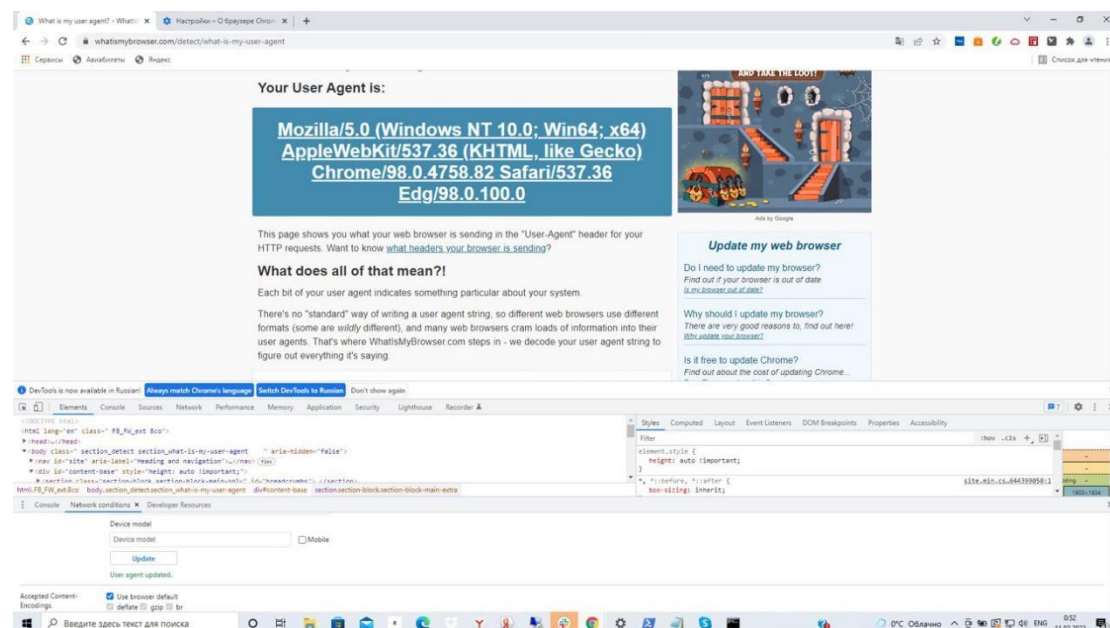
What is my user agent? - Whatis ×
Настройки – О браузере Chrome ×
+
whatismybrowser.com/detect/what-is-my-user-agent
Сервисы Авиабилеты Яндекс
Список для чтения

Your User Agent is:

Mozilla/5.0 (Windows NT 10.0; Win64; x64) AppleWebKit/537.36 (KHTML, like Gecko) Chrome/98.0.4758.82 Safari/537.36 Edg/98.0.100.0

This page shows you what your web browser is sending in the "User-Agent" header for your HTTP requests. Want to know what headers your browser is sending?

What does all of that mean?!

Each bit of your user agent indicates something particular about your system.

There's no "standard" way of writing a user agent string, so different web browsers use different formats (some are wildly different), and many web browsers cram loads of information into their user agents. That's where WhatIsMyBrowser.com steps in - we decode your user agent string to figure out everything it's saying.

AND TAKE THE LOOT!
Ads by Google

Update my web browser
Do I need to update my browser?
Find out if your browser is out of date
Is my browser out of date?
Why should I update my browser?
There are very good reasons to, find out here!
Why update your browser?
Is it free to update Chrome?
Find out about the cost of updating Chrome...

DevTools is now available in Russian! Always match Chrome's language Switch DevTools to Russian Don't show again

Elements Console Sources Network Performance Memory Application Security Lighthouse Recorder

<!DOCTYPE html>
<html lang="en" class=" FB_FW_ext Bco">
<head>…</head>
<body class=" section_detect section_what-is-my-user-agent " aria-hidden="false">
<nav id="site" aria-label="Heading and navigation">…</nav>
<div id="content-base" style="height: auto !important;">
html.FB_FW_ext.Bco body.section_detect.section_what-is-my-user-agent div#content-base section.section-block.section-block-main-extra

Styles Computed Layout Event Listeners DOM Breakpoints Properties Accessibility
Filter :hov .cls +
element.style {
height: auto !important;
}
*, ::before, ::after { site.min.cs…644399050:1
box-sizing: inherit;

Console Network conditions × Developer Resources

Device model
Device model
Mobile
Update
User agent updated.

Accepted Content-Encodings
Use browser default
deflate gzip br

Введите здесь текст для поиска
0°C Облачно ENG 0:52